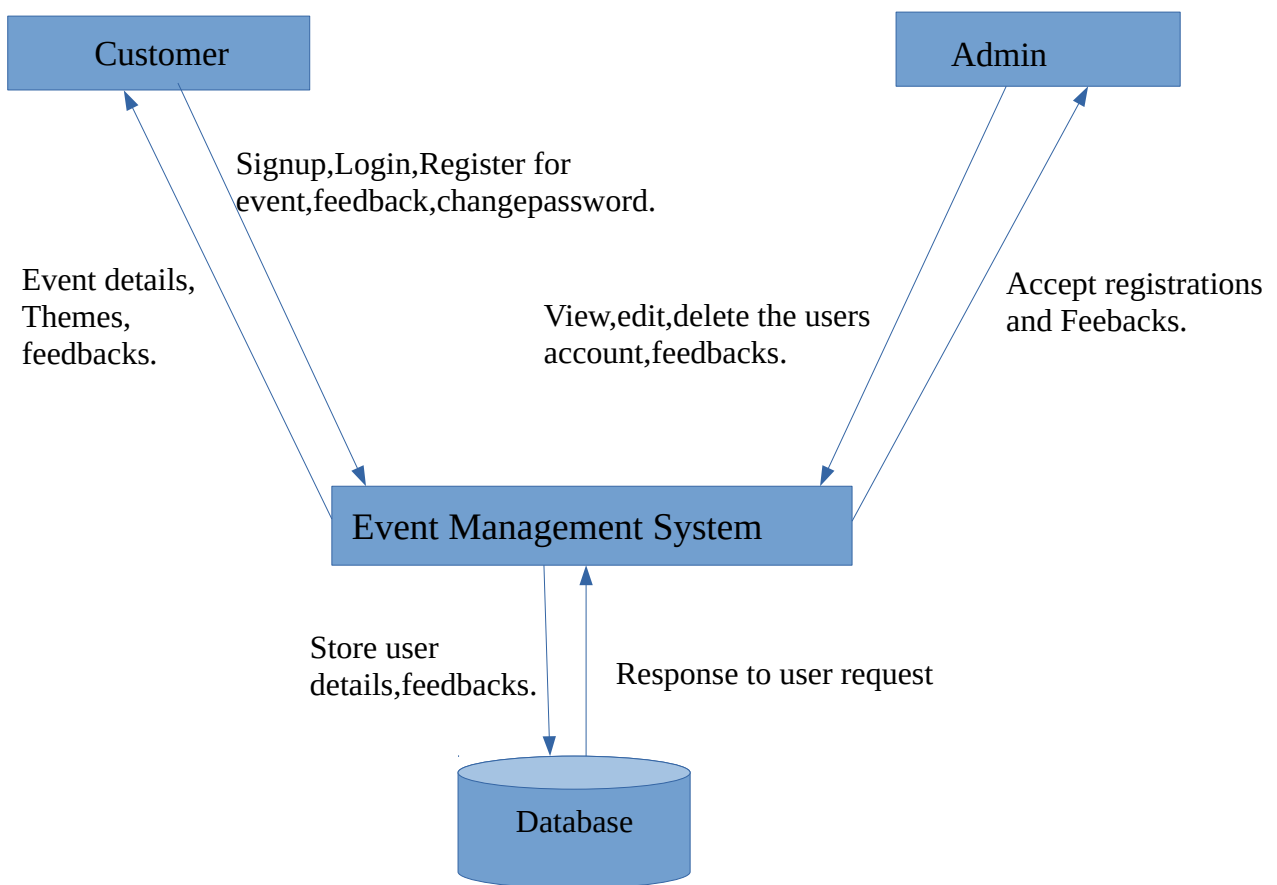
Customer

Admin

Signup,Login,Register for event,feedback,changepassword.

Event details, Themes, feedbacks.

View,edit,delete the users account,feedbacks.

Accept registrations and Feebacks.

Event Management System

Store user details,feedbacks.

Response to user request

Database